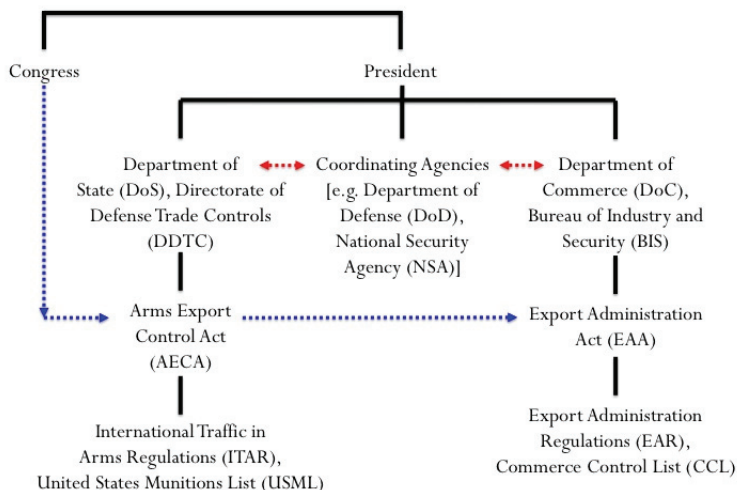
Congress

President

Department of State (DoS), Directorate of Defense Trade Controls (DDTC)

Coordinating Agencies [e.g. Department of Defense (DoD), National Security Agency (NSA)]

Department of Commerce (DoC), Bureau of Industry and Security (BIS)

Arms Export Control Act (AECA)

Export Administration Act (EAA)

International Traffic in Arms Regulations (ITAR), United States Munitions List (USML)

Export Administration Regulations (EAR), Commerce Control List (CCL)